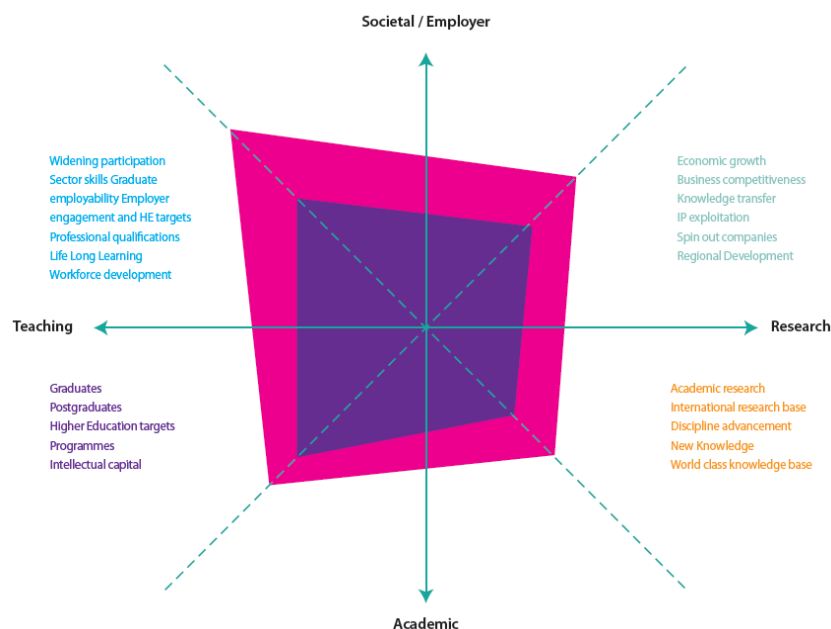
Societal / Employer

Widening participation
Sector skills Graduate employability Employer engagement and HE targets
Professional qualifications
Life Long Learning
Workforce development

Economic growth
Business competitiveness
Knowledge transfer
IP exploitation
Spin out companies
Regional Development

Teaching

Research

Graduates
Postgraduates
Higher Education targets
Programmes
Intellectual capital

Academic research
International research base
Discipline advancement
New Knowledge
World class knowledge base

Academic